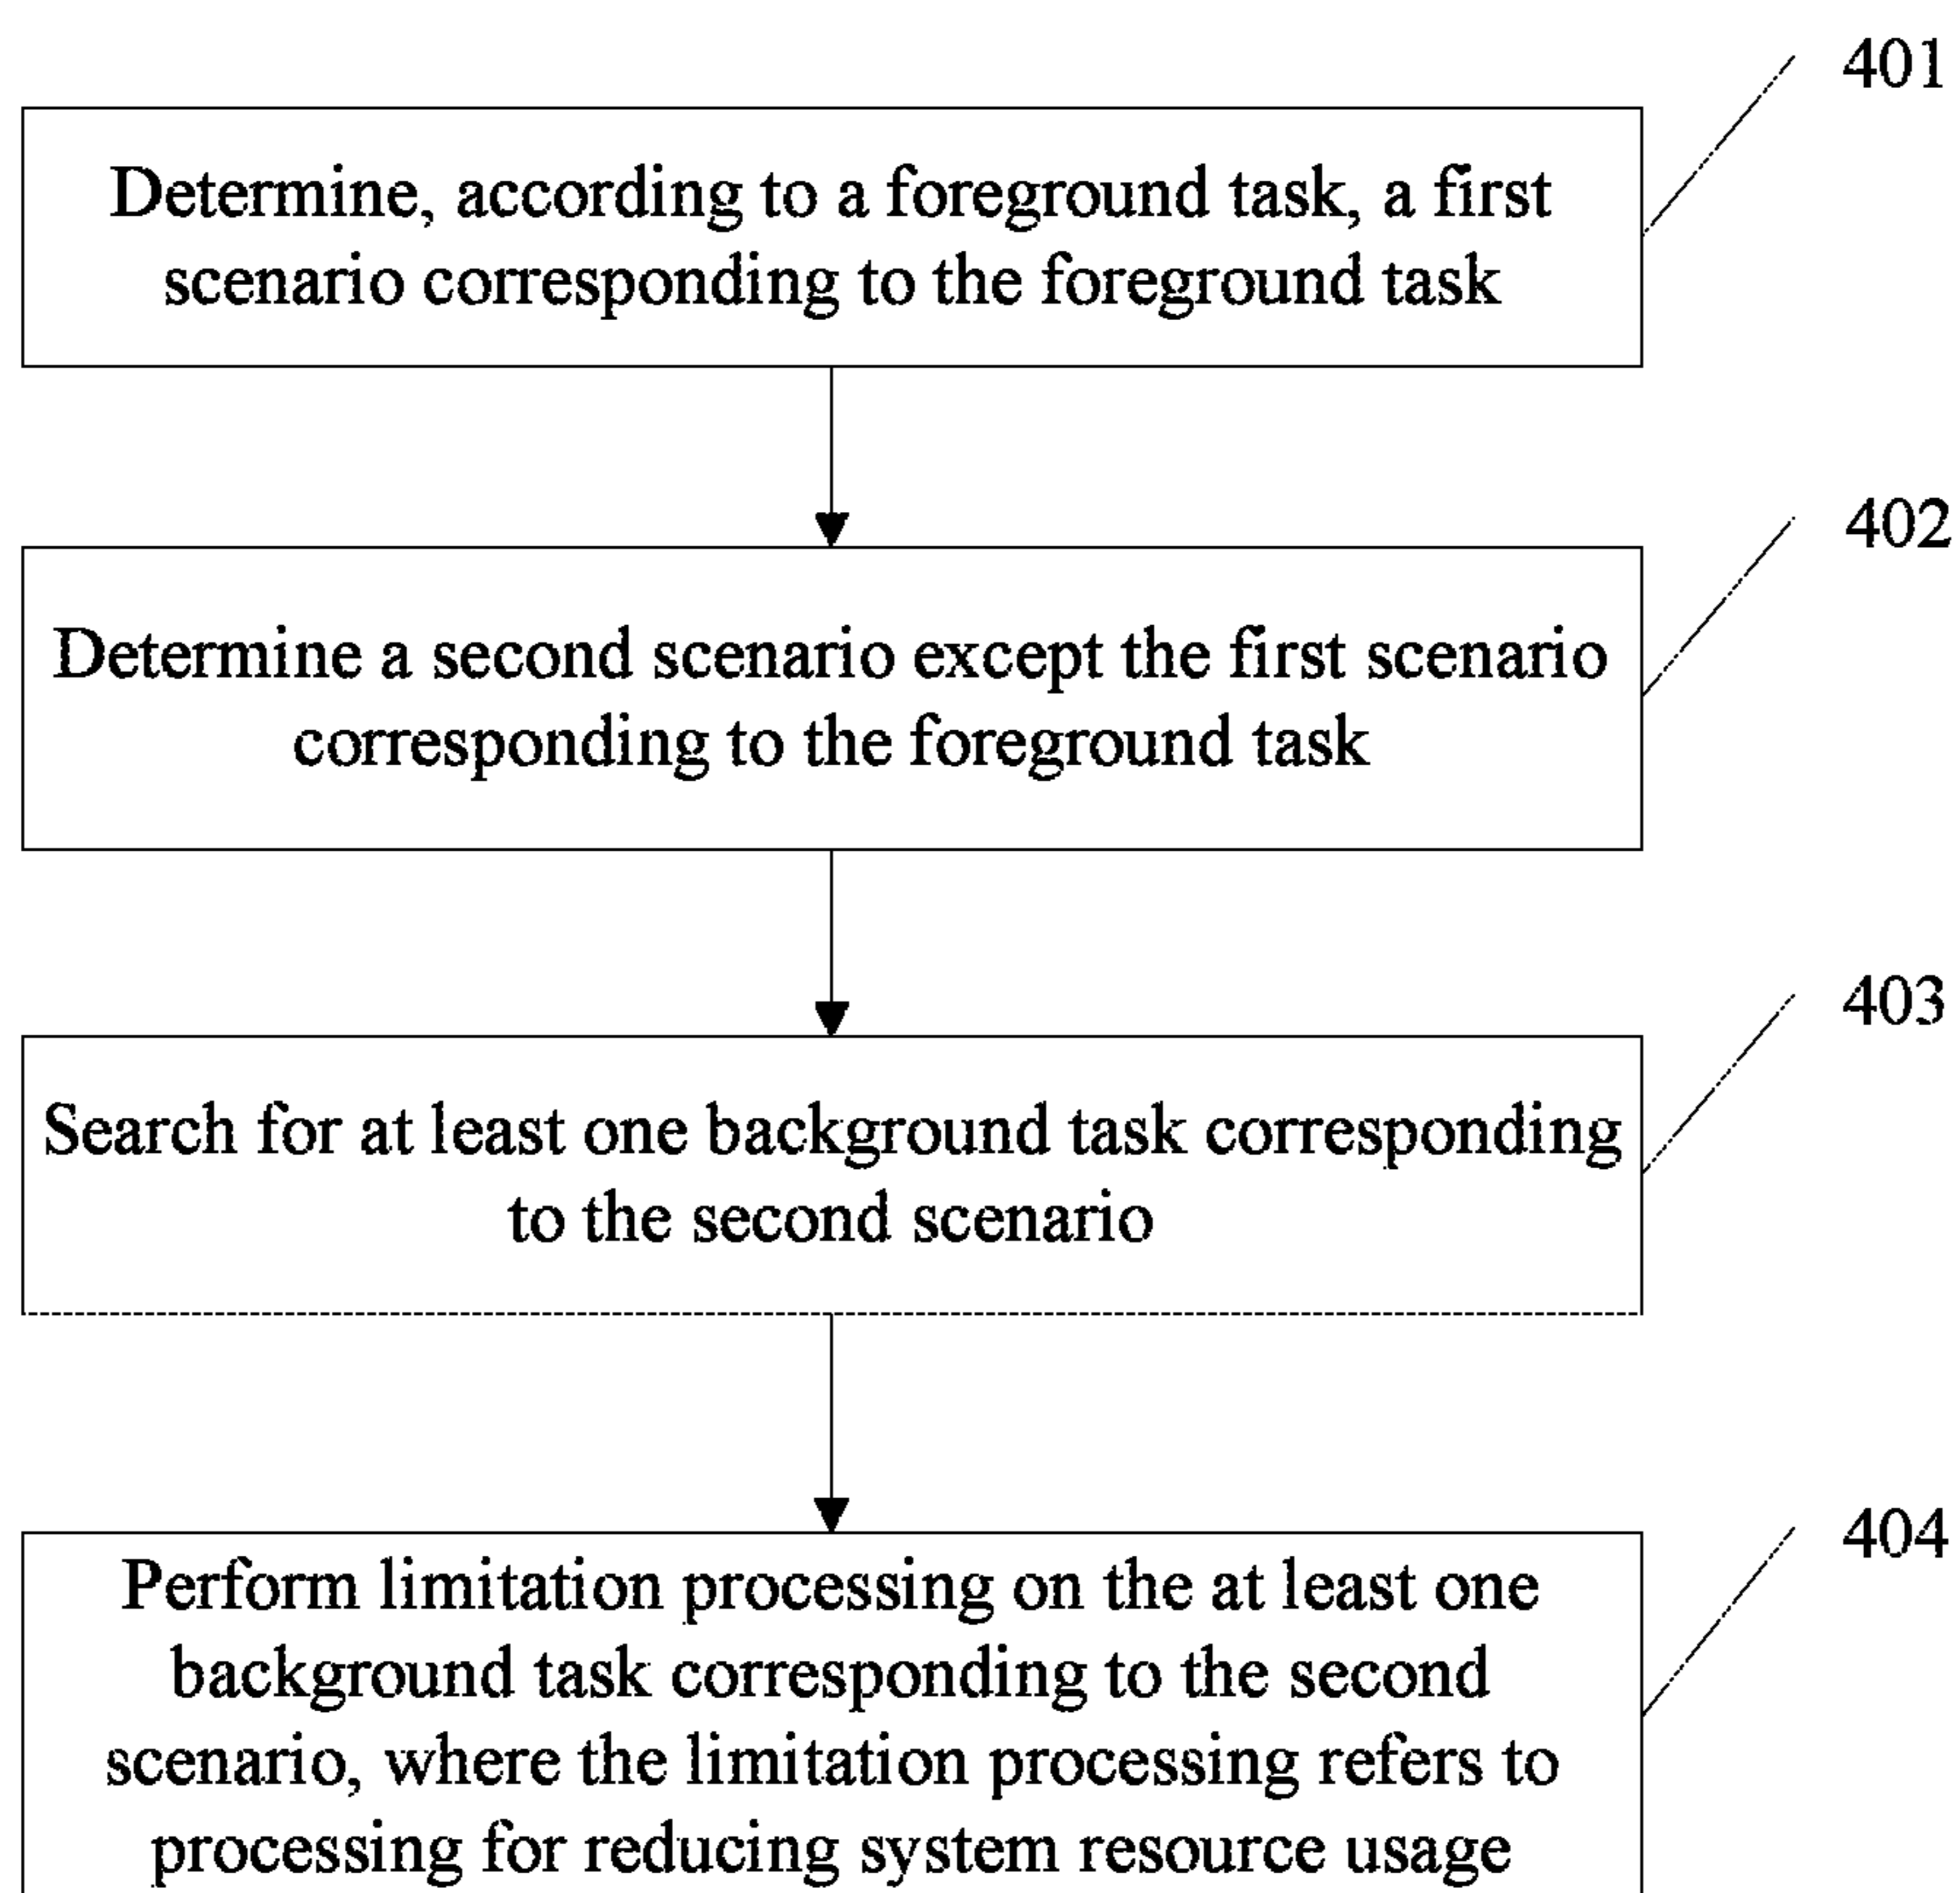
401

Determine, according to a foreground task, a first scenario corresponding to the foreground task

402

Determine a second scenario except the first scenario corresponding to the foreground task

403

Search for at least one background task corresponding to the second scenario

404

Perform limitation processing on the at least one background task corresponding to the second scenario, where the limitation processing refers to processing for reducing system resource usage